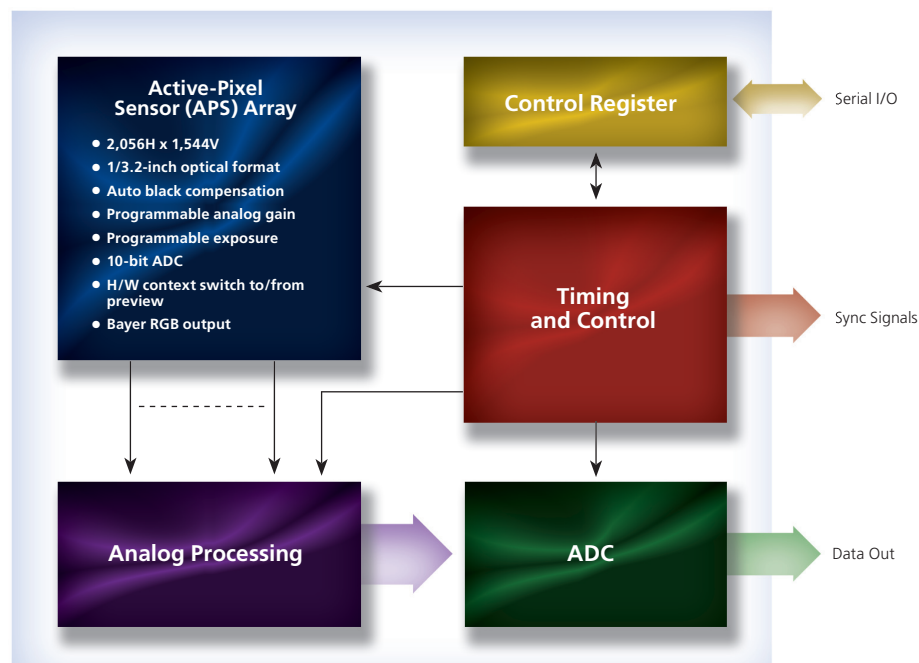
Active-Pixel Sensor (APS) Array

- 2,056H x 1,544V
- 1/3.2-inch optical format
- Auto black compensation
- Programmable analog gain
- Programmable exposure
- 10-bit ADC
- H/W context switch to/from preview
- Bayer RGB output

Control Register

Serial I/O

Timing and Control

Sync Signals

Analog Processing

ADC

Data Out